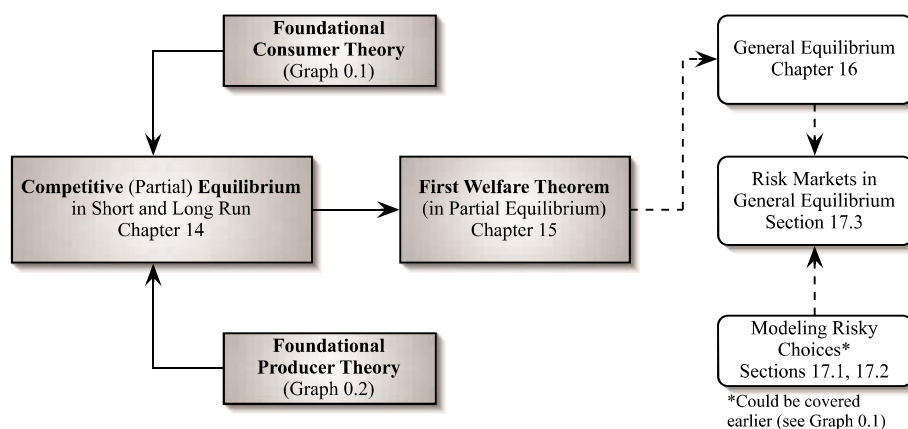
Foundational Consumer Theory (Graph 0.1)

Competitive (Partial) Equilibrium in Short and Long Run Chapter 14

First Welfare Theorem (in Partial Equilibrium) Chapter 15

Foundational Producer Theory (Graph 0.2)

General Equilibrium Chapter 16

Risk Markets in General Equilibrium Section 17.3

Modeling Risky Choices* Sections 17.1, 17.2

*Could be covered earlier (see Graph 0.1)